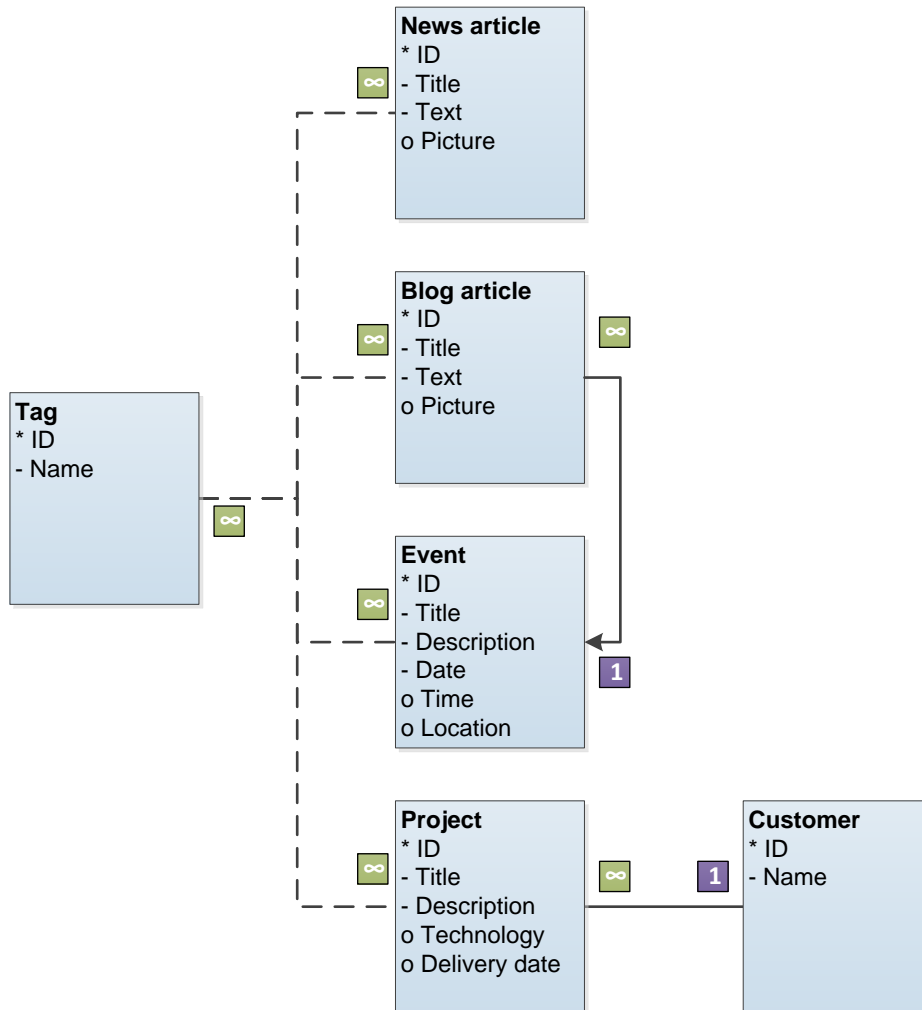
News article
* ID
- Title
- Text
o Picture

$\infty$

Blog article
* ID
- Title
- Text
o Picture

$\infty$

$\infty$

Tag
* ID
- Name

$\infty$

Event
* ID
- Title
- Description
- Date
o Time
o Location

$\infty$

1

Project
* ID
- Title
- Description
o Technology
o Delivery date

$\infty$

$\infty$

1

Customer
* ID
- Name